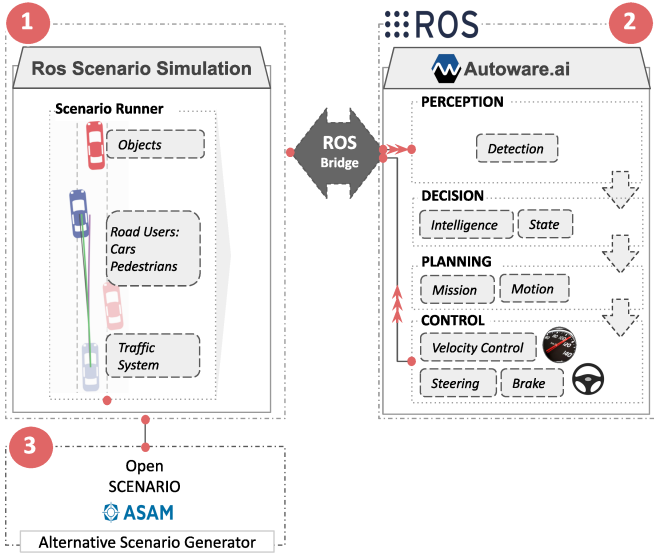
1

Ros Scenario Simulation

Scenario Runner

Objects

Road Users: Cars Pedestrians

Traffic System

ROS Bridge

ROS

2

Autoware.ai

PERCEPTION

Detection

DECISION

Intelligence

State

PLANNING

Mission

Motion

CONTROL

Velocity Control

Steering

Brake

3

Open SCENARIO

ASAM

Alternative Scenario Generator